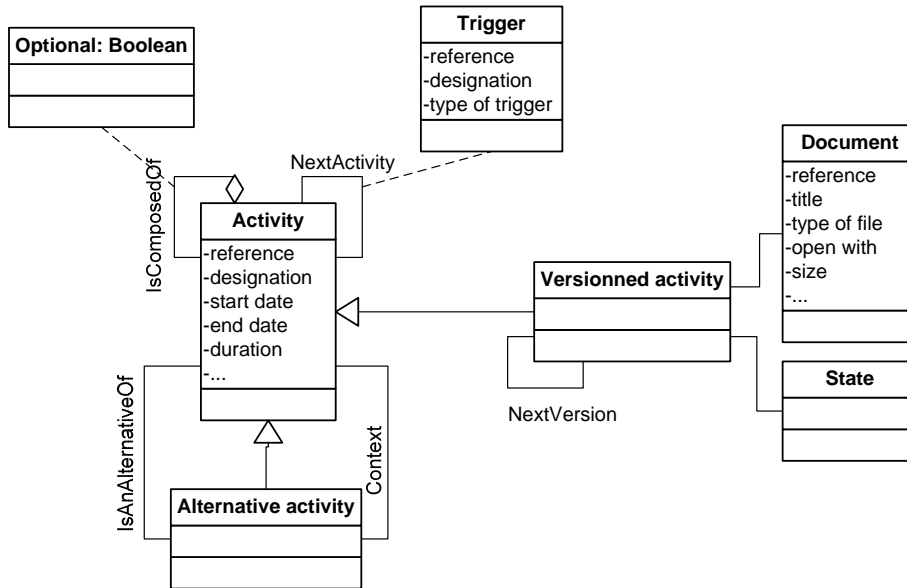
Optional: Boolean

Trigger
-reference
-designation
-type of trigger

NextActivity

IsComposedOf

Activity
-reference
-designation
-start date
-end date
-duration
-...

Document
-reference
-title
-type of file
-open with
-size
-...

Versionned activity

NextVersion

State

IsAnAlternativeOf

Context

Alternative activity